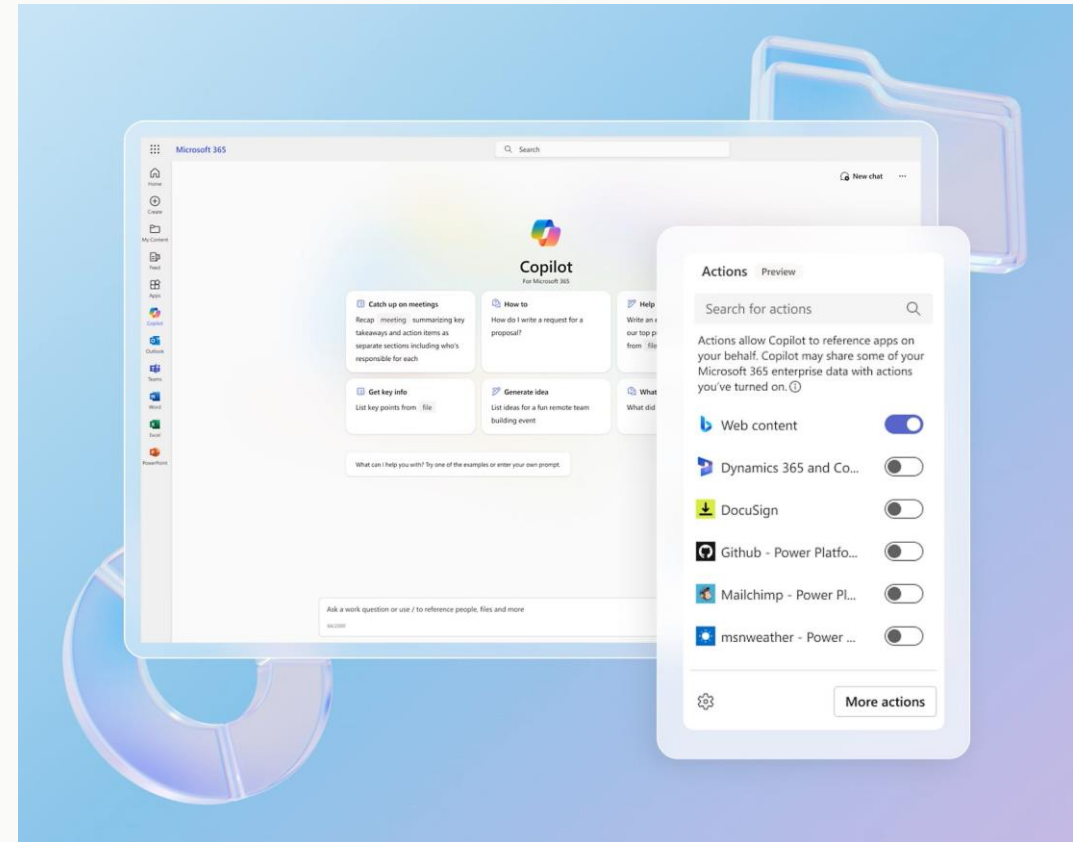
Microsoft 365

Search

Home

Create

My Content

Feed

Apps

Copilot

Outlook

Teams

Word

Excel

PowerPoint

New chat ···

Copilot
For Microsoft 365

Catch up on meetings
Recap meeting summarizing key takeaways and action items as separate sections including who's responsible for each

How to
How do I write a request for a proposal?

Help
Write an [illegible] our top p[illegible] from file

Get key info
List key points from file

Generate idea
List ideas for a fun remote team building event

What
What did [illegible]

What can I help you with? Try one of the examples or enter your own prompt.

Ask a work question or use / to reference people, files and more

0/2000

Actions Preview

Search for actions

Actions allow Copilot to reference apps on your behalf. Copilot may share some of your Microsoft 365 enterprise data with actions you've turned on.

Web content

Dynamics 365 and Co...

DocuSign

Github - Power Platfo...

Mailchimp - Power Pl...

msnweather - Power ...

More actions